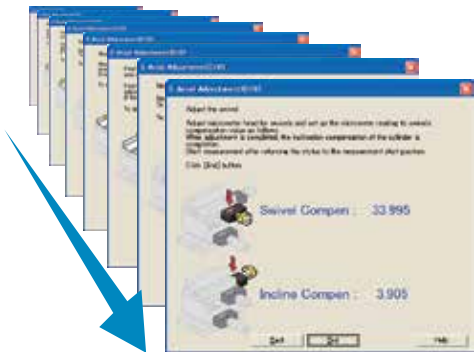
5. Axial Adjustment (6/6)

Adjust the swivel.

Adjust micrometer head for swivels and set up the micrometer reading to swivels compensation value as follows.
When adjustment is completed, the inclination compensation of the cylinder is completed.
Don't remeasurement after referring the stylus to the measurement start position.

Click [End] button.

Swivel Compen : 33.995

Incline Compen : 3.905

Back
End
Help